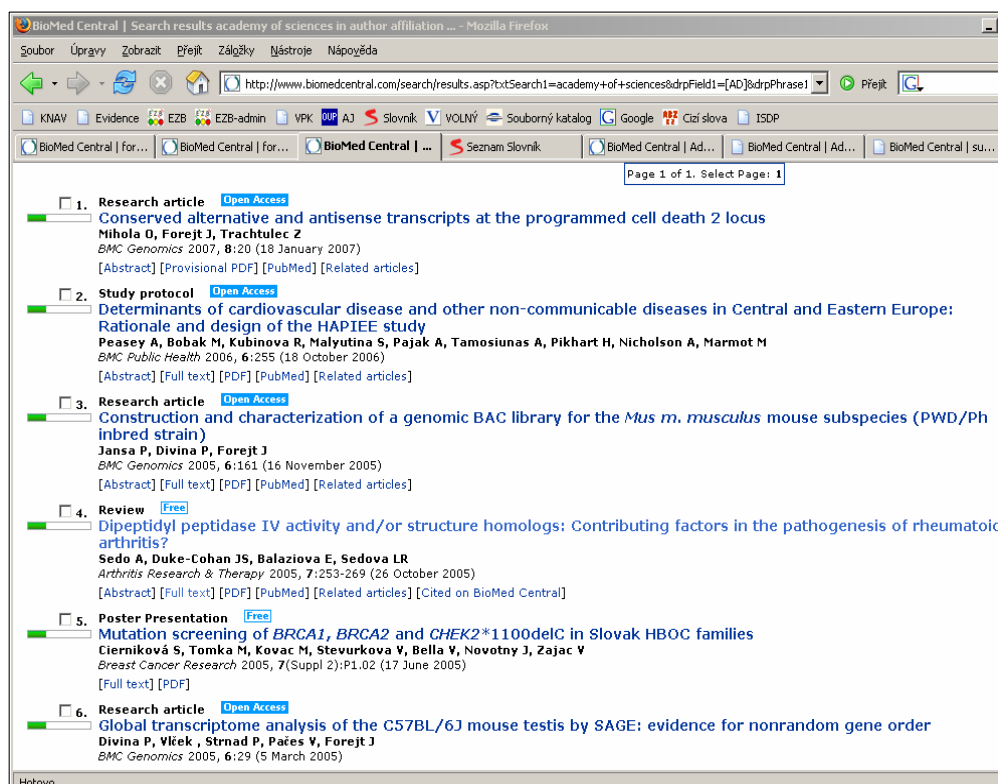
BioMed Central | Search results academy of sciences in author affiliation ... - Mozilla Firefox

Soubor Úpravy Zobrazit Přejít Záložky Nástroje Nápověda

http://www.biomedcentral.com/search/results.asp?txtSearch1=academy+of+sciences&drpField1=[AD]&drpPhrase1

Přejít

KNAV Evidence EZB EZB-admin VPK AJ Slovník VOLNÝ Souborný katalog Google Cizí slova ISDP

BioMed Central | for... BioMed Central | for... BioMed Central | ... Seznam Slovník BioMed Central | Ad... BioMed Central | Ad... BioMed Central | su...

Page 1 of 1. Select Page: 1

1. Research article Open Access
Conserved alternative and antisense transcripts at the programmed cell death 2 locus
Mihola O, Forejt J, Trachtulec Z
BMC Genomics 2007, 8:20 (18 January 2007)
[Abstract] [Provisional PDF] [PubMed] [Related articles]

2. Study protocol Open Access
Determinants of cardiovascular disease and other non-communicable diseases in Central and Eastern Europe: Rationale and design of the HAPIEE study
Peasey A, Bobak M, Kubinova R, Malyutina S, Pajak A, Tamosiunas A, Pikhart H, Nicholson A, Marmot M
BMC Public Health 2006, 6:255 (18 October 2006)
[Abstract] [Full text] [PDF] [PubMed] [Related articles]

3. Research article Open Access
Construction and characterization of a genomic BAC library for the Mus m. musculus mouse subspecies (PWD/Ph inbred strain)
Jansa P, Divina P, Forejt J
BMC Genomics 2005, 6:161 (16 November 2005)
[Abstract] [Full text] [PDF] [PubMed] [Related articles]

4. Review Free
Dipeptidyl peptidase IV activity and/or structure homologs: Contributing factors in the pathogenesis of rheumatoid arthritis?
Sedo A, Duke-Cohan JS, Balaziova E, Sedova LR
Arthritis Research & Therapy 2005, 7:253-269 (26 October 2005)
[Abstract] [Full text] [PDF] [PubMed] [Related articles] [Cited on BioMed Central]

5. Poster Presentation Free
Mutation screening of BRCA1, BRCA2 and CHEK2*1100delC in Slovak HBOC families
Cierniková S, Tomka M, Kovac M, Stevurkova V, Bella V, Novotny J, Zajac V
Breast Cancer Research 2005, 7(Suppl 2):P1.02 (17 June 2005)
[Full text] [PDF]

6. Research article Open Access
Global transcriptome analysis of the C57BL/6J mouse testis by SAGE: evidence for nonrandom gene order
Divina P, Vlček , Strnad P, Pačes V, Forejt J
BMC Genomics 2005, 6:29 (5 March 2005)

Hotovo